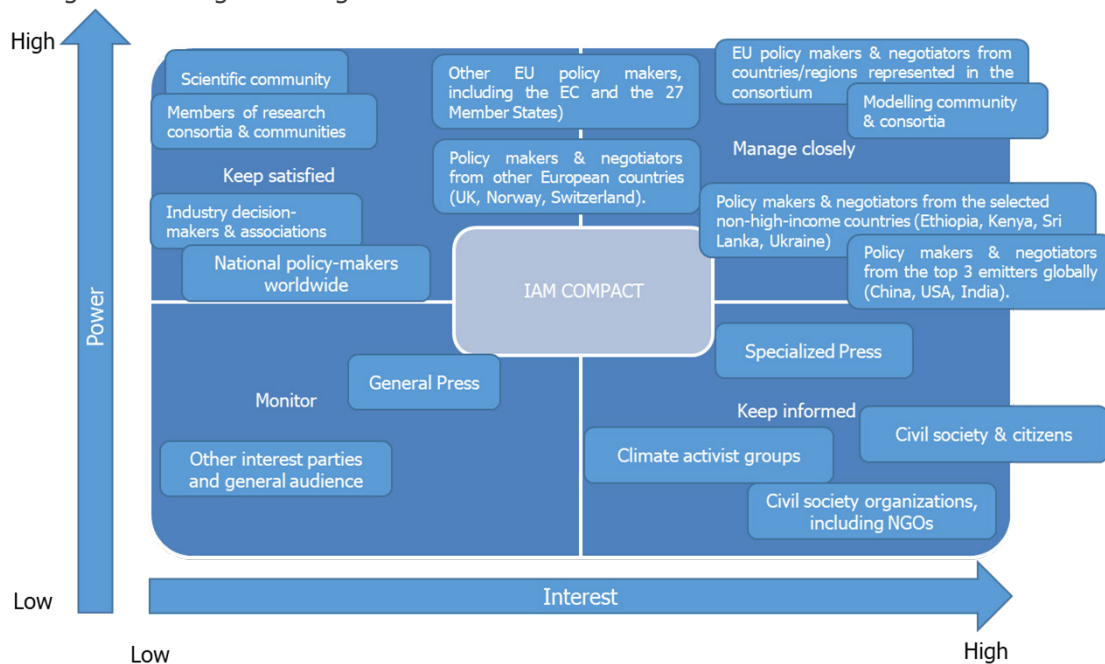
High

Power

Low

Scientific community

Members of research consortia & communities

Keep satisfied

Industry decision-makers & associations

National policy-makers worldwide

Other EU policy makers, including the EC and the 27 Member States)

Policy makers & negotiators from other European countries (UK, Norway, Switzerland).

EU policy makers & negotiators from countries/regions represented in the consortium

Modelling community & consortia

Manage closely

Policy makers & negotiators from the selected non-high-income countries (Ethiopia, Kenya, Sri Lanka, Ukraine)

Policy makers & negotiators from the top 3 emitters globally (China, USA, India).

IAM COMPACT

Monitor

General Press

Other interest parties and general audience

Specialized Press

Keep informed

Civil society & citizens

Climate activist groups

Civil society organizations, including NGOs

Interest

Low

High